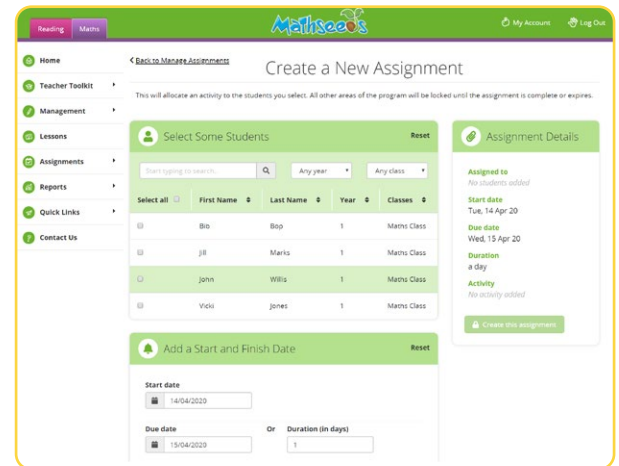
Reading Maths

Mathseeds

My Account Log Out

Home
Teacher Toolkit
Management
Lessons
Assignments
Reports
Quick Links
Contact Us

< Back to Manage Assignments

Create a New Assignment

This will allocate an activity to the students you select. All other areas of the program will be locked until the assignment is complete or expires.

Select Some Students

Reset

Start typing to search...

Any year

Any class

| Select all | First Name | Last Name | Year | Classes |
|---|---|---|---|---|
| | Bib | Bop | 1 | Maths Class |
| | Jill | Marks | 1 | Maths Class |
| | John | Willis | 1 | Maths Class |
| | Vicki | Jones | 1 | Maths Class |

Add a Start and Finish Date

Reset

Start date
14/04/2020

Due date
15/04/2020

Or

Duration (in days)
1

Assignment Details

Assigned to
No students added

Start date
Tue, 14 Apr 20

Due date
Wed, 15 Apr 20

Duration
a day

Activity
No activity added

Create this assignment